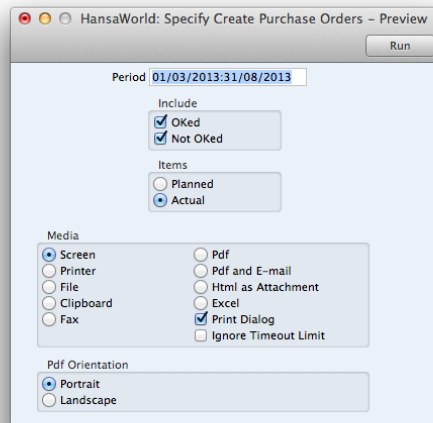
HansaWorld: Specify Create Purchase Orders - Preview

Run

Period 01/03/2013:31/08/2013

Include
OKed
Not OKed

Items
Planned
Actual

Media
Screen
Printer
File
Clipboard
Fax
Pdf
Pdf and E-mail
Html as Attachment
Excel
Print Dialog
Ignore Timeout Limit

Pdf Orientation
Portrait
Landscape